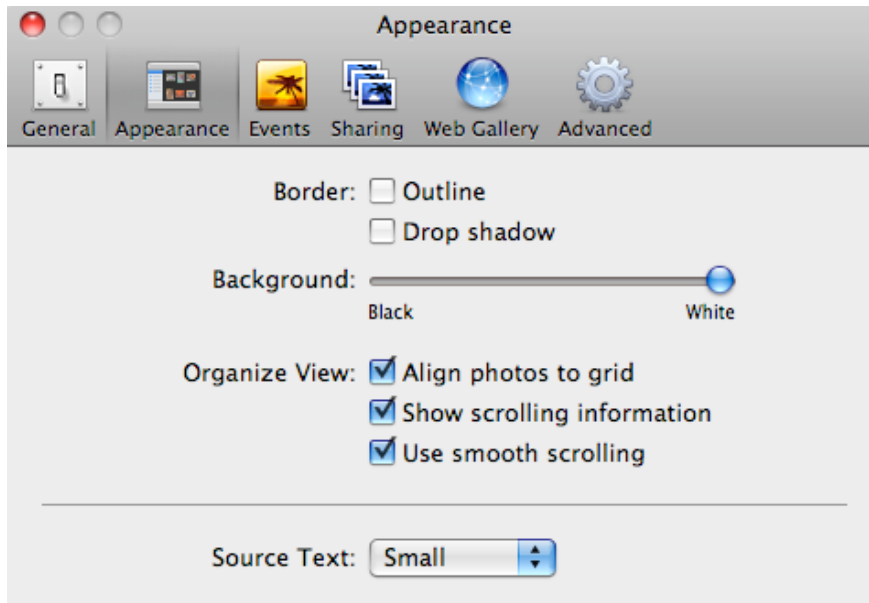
Appearance

General Appearance Events Sharing Web Gallery Advanced

Border: Outline
Drop shadow

Background:
Black White

Organize View: Align photos to grid
Show scrolling information
Use smooth scrolling

Source Text: Small